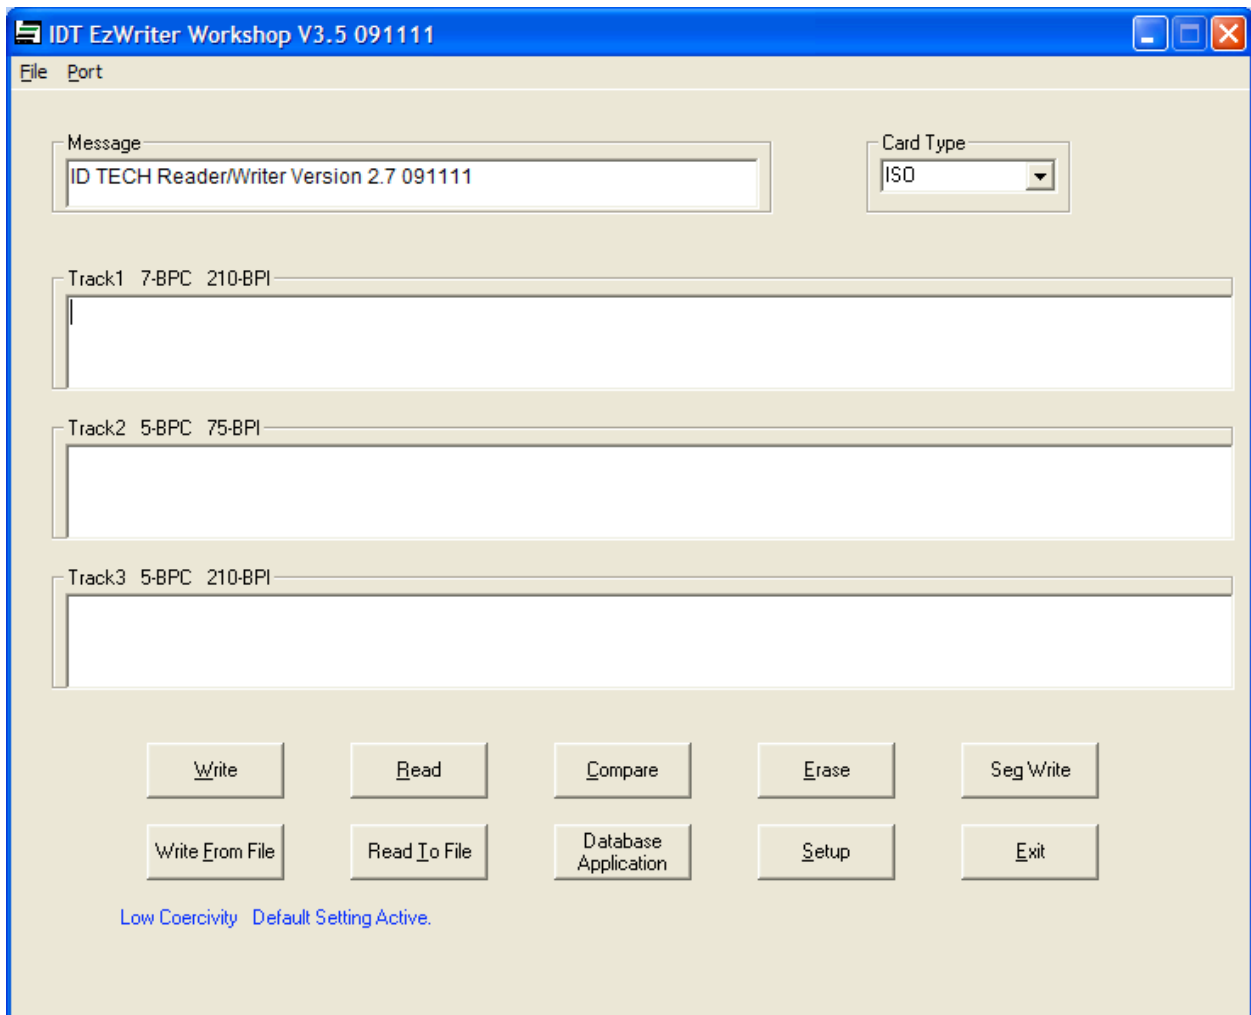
IDT EzWriter Workshop V3.5 091111

File Port

Message
ID TECH Reader/Writer Version 2.7 091111

Card Type
ISO

Track1 7-BPC 210-BPI

Track2 5-BPC 75-BPI

Track3 5-BPC 210-BPI

Write
Read
Compare
Erase
Seg Write

Write From File
Read To File
Database Application
Setup
Exit

Low Coercivity Default Setting Active.